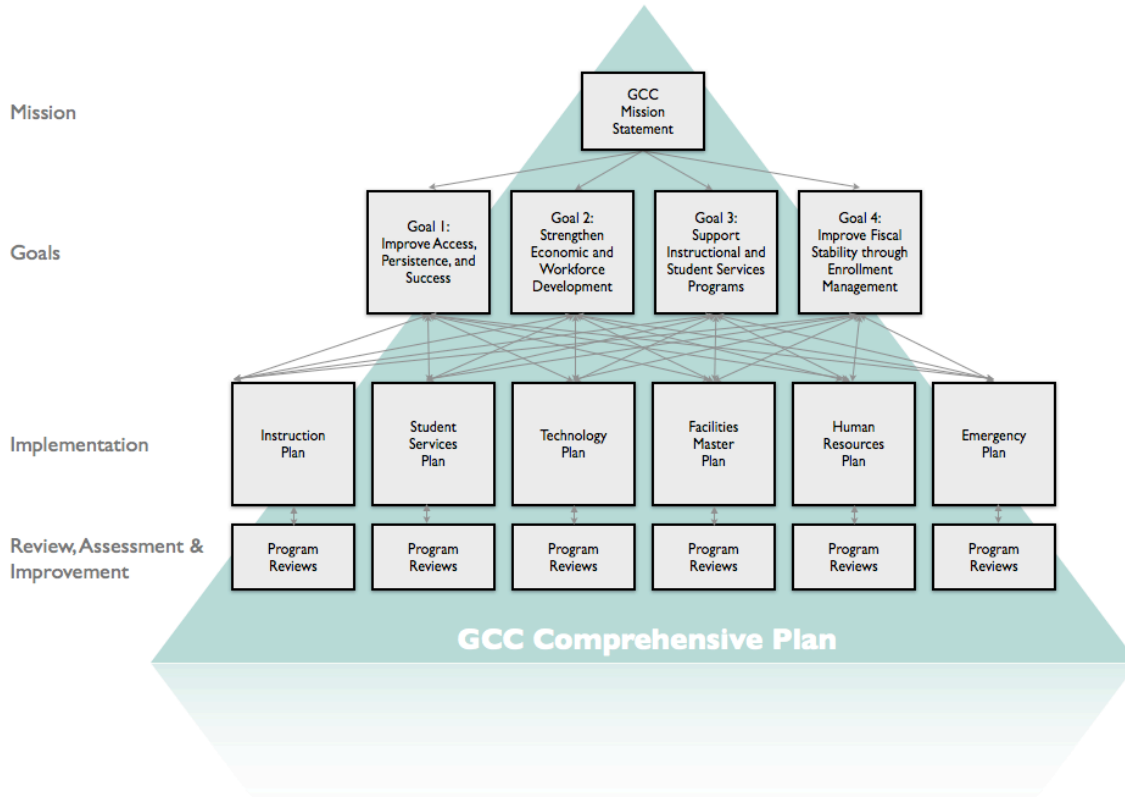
Mission

GCC Mission Statement

Goals

Goal 1: Improve Access, Persistence, and Success

Goal 2: Strengthen Economic and Workforce Development

Goal 3: Support Instructional and Student Services Programs

Goal 4: Improve Fiscal Stability through Enrollment Management

Implementation

Instruction Plan

Student Services Plan

Technology Plan

Facilities Master Plan

Human Resources Plan

Emergency Plan

Review, Assessment & Improvement

Program Reviews

Program Reviews

Program Reviews

Program Reviews

Program Reviews

Program Reviews

GCC Comprehensive Plan